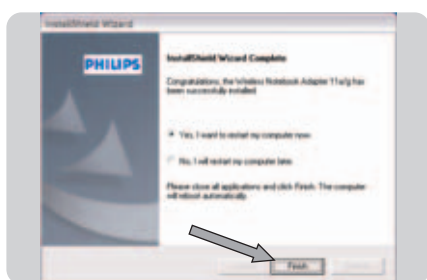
InstallShield Wizard

PHILIPS

InstallShield Wizard Complete

Congratulations, the Wireless Notebook Adapter 11a/g has been successfully installed.

Yes, I want to restart my computer now.

No, I will restart my computer later.

Please close all applications and click Finish. The computer will reboot automatically.

Finish

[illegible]